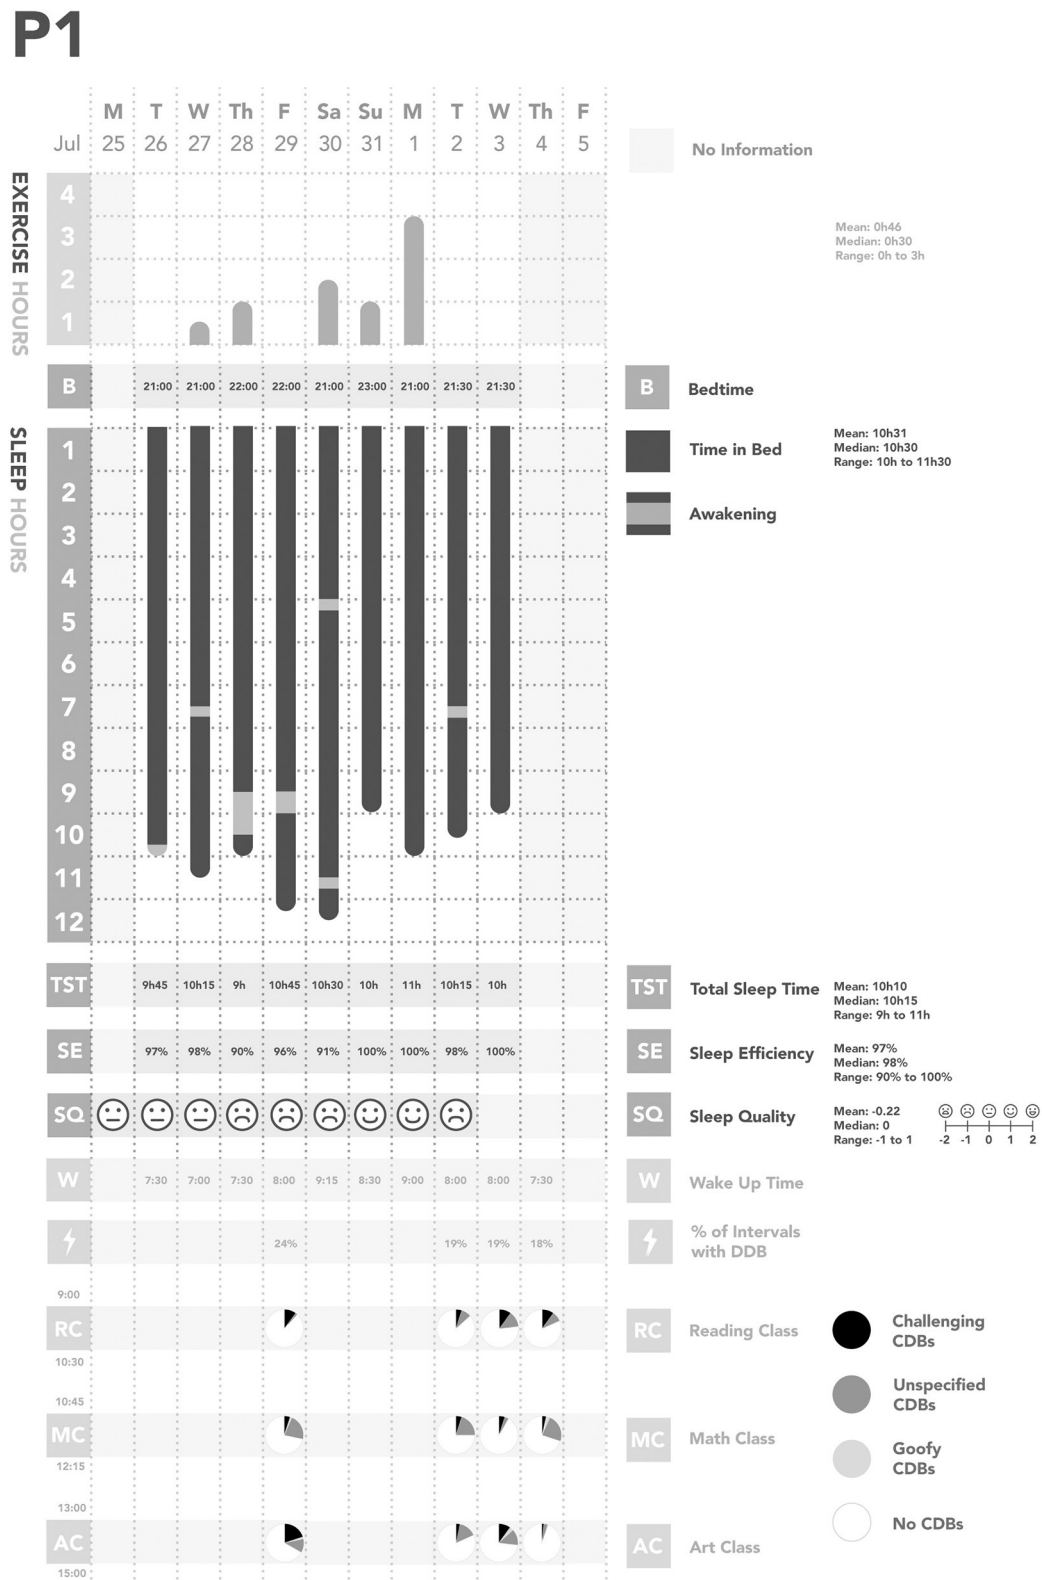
P1

| Jul | M 25 | T 26 | W 27 | Th 28 | F 29 | Sa 30 | Su 31 | M 1 | T 2 | W 3 | Th 4 | F 5 |
|---|---|---|---|---|---|---|---|---|---|---|---|---|
| B | | 21:00 | 21:00 | 22:00 | 22:00 | 21:00 | 23:00 | 21:00 | 21:30 | 21:30 | | |
| TST | | 9h45 | 10h15 | 9h | 10h45 | 10h30 | 10h | 11h | 10h15 | 10h | | |
| SE | | 97% | 98% | 90% | 96% | 91% | 100% | 100% | 98% | 100% | | |
| W | | 7:30 | 7:00 | 7:30 | 8:00 | 9:15 | 8:30 | 9:00 | 8:00 | 8:00 | 7:30 | |
| ⚡ | | | | | 24% | | | | 19% | 19% | 18% | |

EXERCISE HOURS
4
3
2
1

SLEEP HOURS
1
2
3
4
5
6
7
8
9
10
11
12

SQ

9:00
RC
10:30
10:45
MC
12:15
13:00
AC
15:00

No Information

Mean: 0h46
Median: 0h30
Range: 0h to 3h

B Bedtime

Time in Bed
Mean: 10h31
Median: 10h30
Range: 10h to 11h30

Awakening

TST Total Sleep Time
Mean: 10h10
Median: 10h15
Range: 9h to 11h

SE Sleep Efficiency
Mean: 97%
Median: 98%
Range: 90% to 100%

SQ Sleep Quality
Mean: -0.22
Median: 0
Range: -1 to 1
-2 -1 0 1 2

W Wake Up Time

% of Intervals with DDB

RC Reading Class

MC Math Class

AC Art Class

Challenging CDBs

Unspecified CDBs

Goofy CDBs

No CDBs